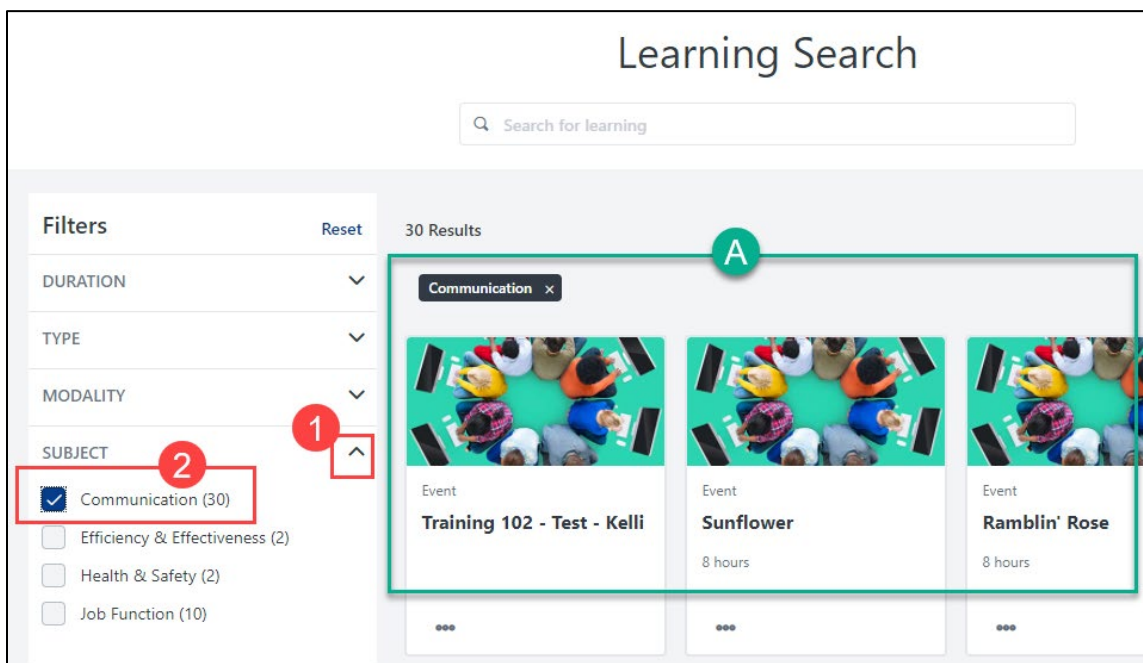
Learning Search

Search for learning

Filters Reset

DURATION

TYPE

MODALITY

SUBJECT

1

2

Communication (30)

Efficiency & Effectiveness (2)

Health & Safety (2)

Job Function (10)

30 Results

A

Communication ×

Event

Training 102 - Test - Kelli

Event

Sunflower

8 hours

Event

Ramblin' Rose

8 hours